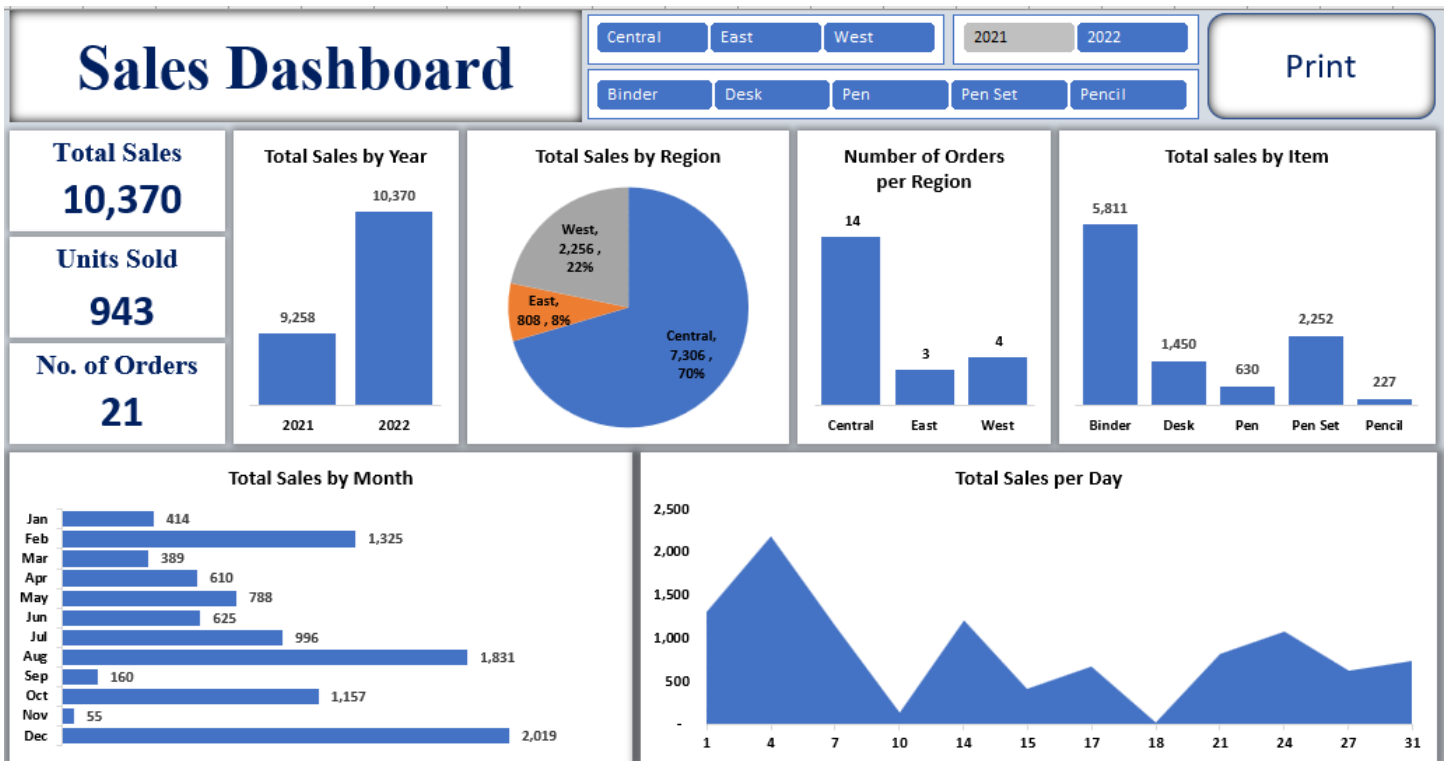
Sales Dashboard

Central East West

2021 2022

Print

Binder Desk Pen Pen Set Pencil

Total Sales
10,370

Units Sold
943

No. of Orders
21

Total Sales by Year

| | 2021 | 2022 |
|---|---|---|
| | 9,258 | 10,370 |

Total Sales by Region

West, 2,256 , 22%
East, 808 , 8%
Central, 7,306 , 70%

Number of Orders per Region

| Central | East | West |
|---|---|---|
| 14 | 3 | 4 |

Total sales by Item

| Binder | Desk | Pen | Pen Set | Pencil |
|---|---|---|---|---|
| 5,811 | 1,450 | 630 | 2,252 | 227 |

Total Sales by Month

| Month | Sales |
|---|---|
| Jan | 414 |
| Feb | 1,325 |
| Mar | 389 |
| Apr | 610 |
| May | 788 |
| Jun | 625 |
| Jul | 996 |
| Aug | 1,831 |
| Sep | 160 |
| Oct | 1,157 |
| Nov | 55 |
| Dec | 2,019 |

Total Sales per Day

2,500
2,000
1,500
1,000
500
-

1 4 7 10 14 15 17 18 21 24 27 31